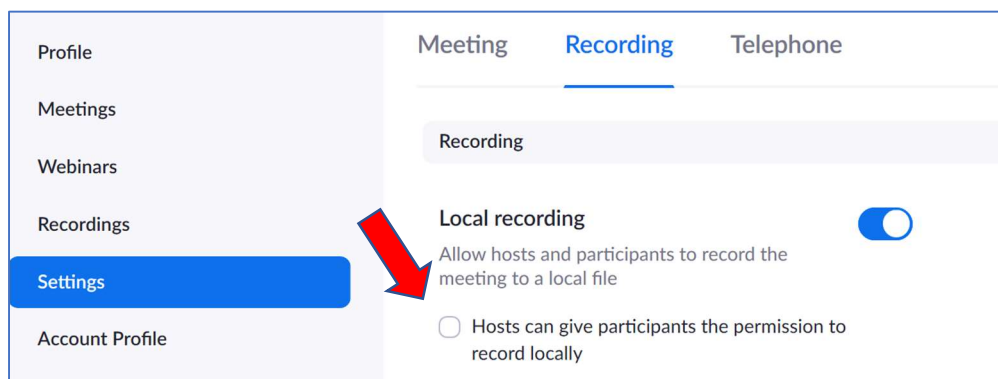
Profile

Meetings

Webinars

Recordings

Settings

Account Profile

Meeting Recording Telephone

Recording

Local recording

Allow hosts and participants to record the meeting to a local file

Hosts can give participants the permission to record locally